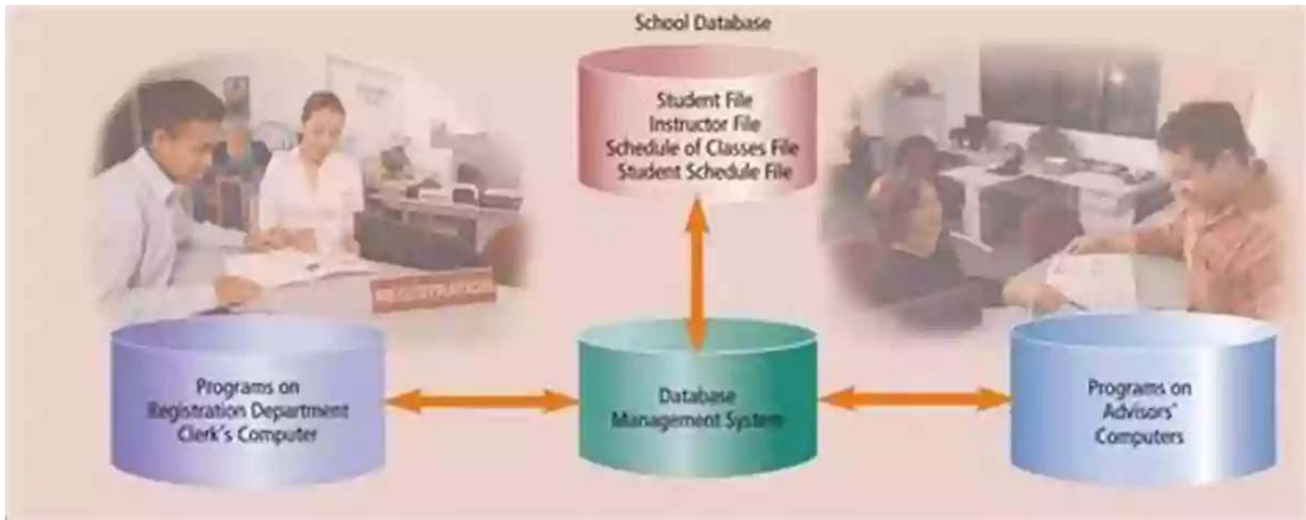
School Database

Student File
Instructor File
Schedule of Classes File
Student Schedule File

REGISTRATION

Programs on Registration Department Clerk's Computer

Database Management System

Programs on Advisors' Computers